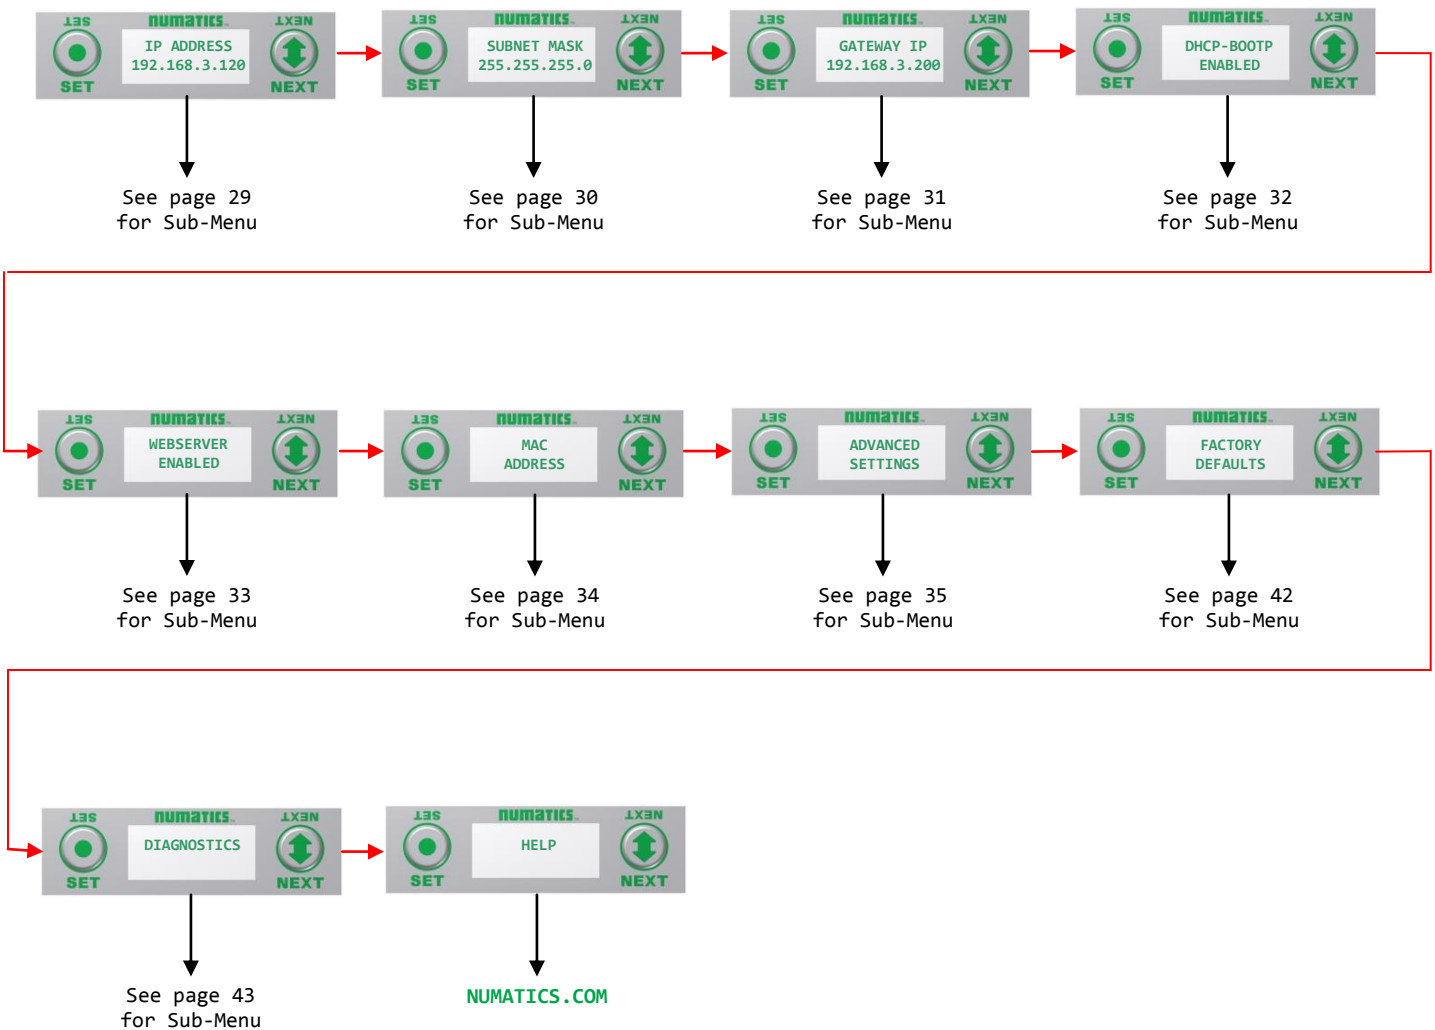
SET numatics NEXT
IP ADDRESS
192.168.3.120
SET NEXT

See page 29
for Sub-Menu

SET numatics NEXT
SUBNET MASK
255.255.255.0
SET NEXT

See page 30
for Sub-Menu

SET numatics NEXT
GATEWAY IP
192.168.3.200
SET NEXT

See page 31
for Sub-Menu

SET numatics NEXT
DHCP-BOOTP
ENABLED
SET NEXT

See page 32
for Sub-Menu

SET numatics NEXT
WEBSERVER
ENABLED
SET NEXT

See page 33
for Sub-Menu

SET numatics NEXT
MAC
ADDRESS
SET NEXT

See page 34
for Sub-Menu

SET numatics NEXT
ADVANCED
SETTINGS
SET NEXT

See page 35
for Sub-Menu

SET numatics NEXT
FACTORY
DEFAULTS
SET NEXT

See page 42
for Sub-Menu

SET numatics NEXT
DIAGNOSTICS
SET NEXT

See page 43
for Sub-Menu

SET numatics NEXT
HELP
SET NEXT

NUMATICS.COM